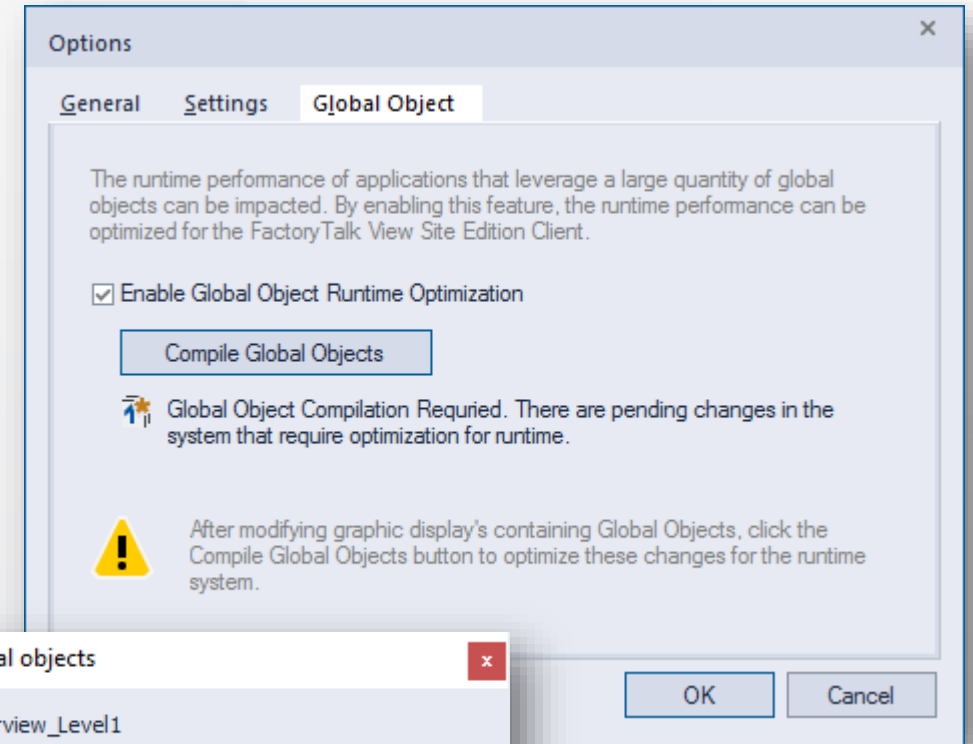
Options

×

General Settings Global Object

The runtime performance of applications that leverage a large quantity of global objects can be impacted. By enabling this feature, the runtime performance can be optimized for the FactoryTalk View Site Edition Client.

☑ Enable Global Object Runtime Optimization

Compile Global Objects

Global Object Compilation Requried. There are pending changes in the system that require optimization for runtime.

After modifying graphic display's containing Global Objects, click the Compile Global Objects button to optimize these changes for the runtime system.

al objects

x

rview_Level1

OK

Cancel